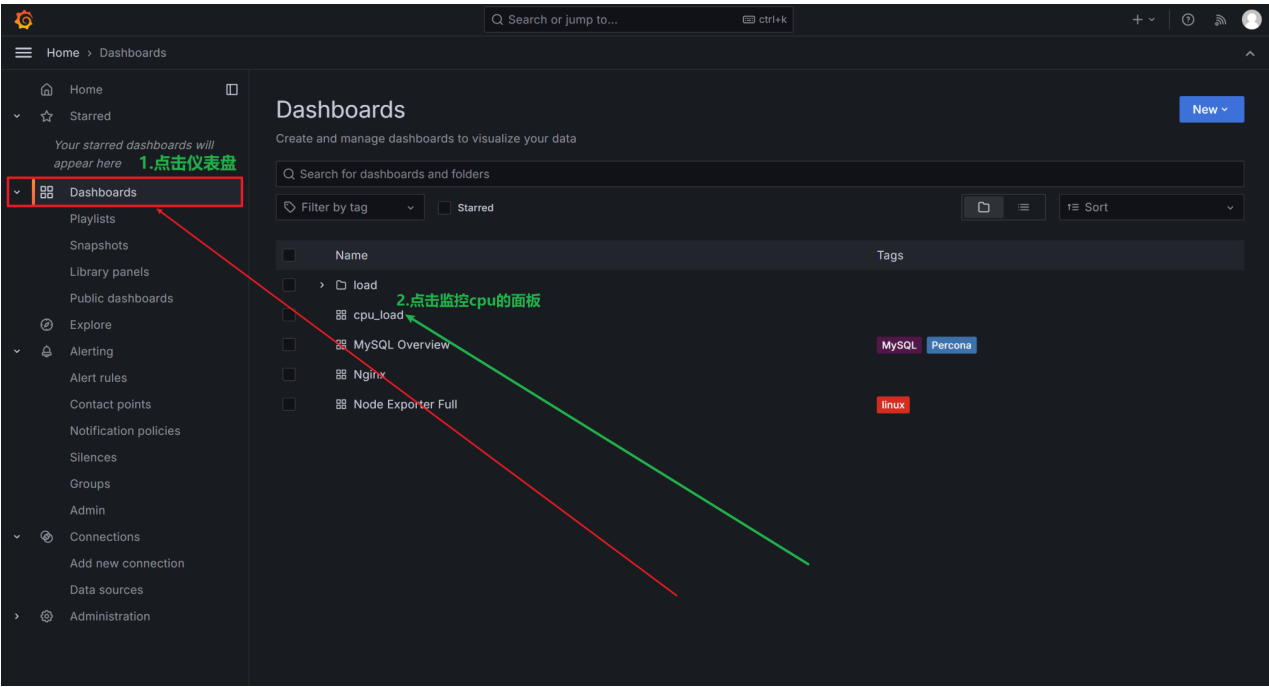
Search or jump to... ctrl+k

Home › Dashboards

Home
Starred
Your starred dashboards will appear here
1.点击仪表盘
Dashboards
Playlists
Snapshots
Library panels
Public dashboards
Explore
Alerting
Alert rules
Contact points
Notification policies
Silences
Groups
Admin
Connections
Add new connection
Data sources
Administration

Dashboards
Create and manage dashboards to visualize your data
New

Search for dashboards and folders
Filter by tag
Starred
Sort

| Name | Tags |
|---|---|
| load | |
| cpu_load | |
| MySQL Overview | MySQL Percona |
| Nginx | |
| Node Exporter Full | linux |

2.点击监控cpu的面板